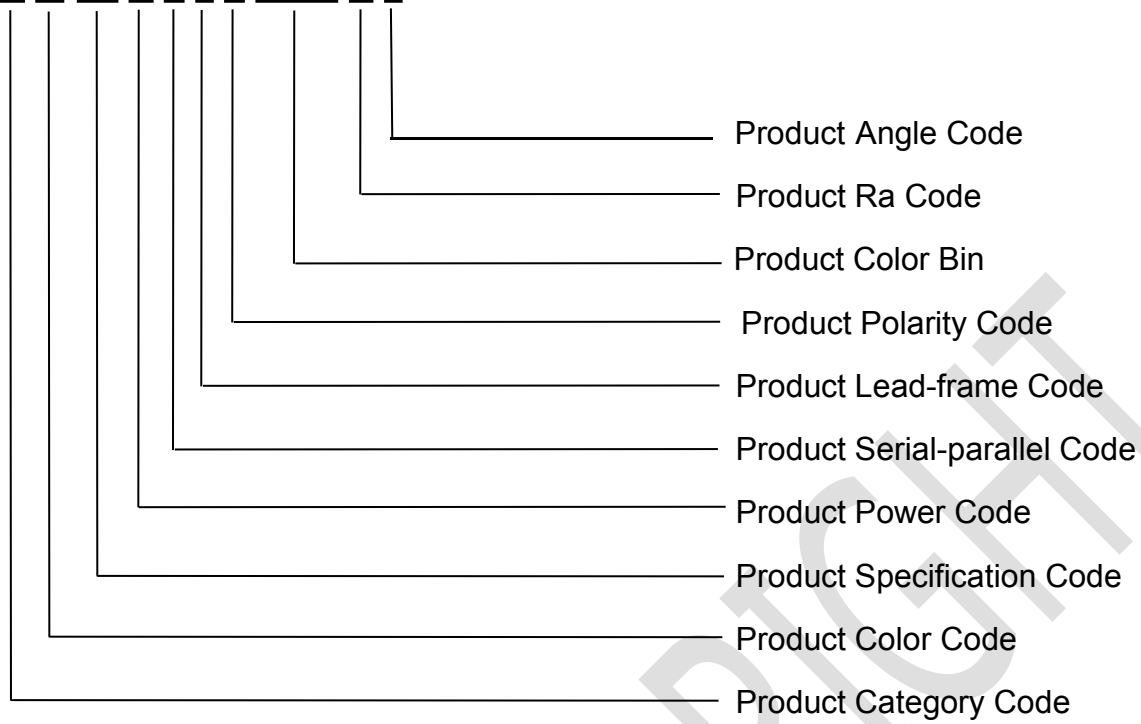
Product Angle Code
Product Ra Code
Product Color Bin
Product Polarity Code
Product Lead-frame Code
Product Serial-parallel Code
Product Power Code
Product Specification Code
Product Color Code
Product Category Code

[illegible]